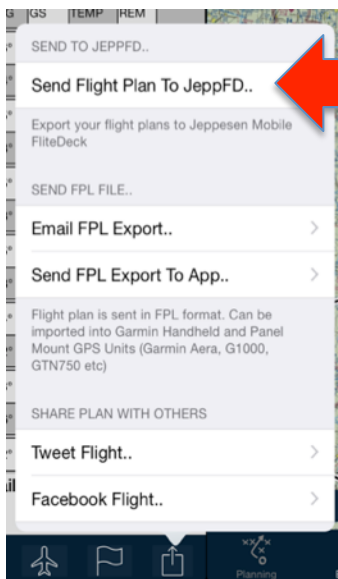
G GS TEMP REM

SEND TO JEPPFD..

Send Flight Plan To JeppFD..

Export your flight plans to Jeppesen Mobile FliteDeck

SEND FPL FILE..

Email FPL Export..

Send FPL Export To App..

Flight plan is sent in FPL format. Can be imported into Garmin Handheld and Panel Mount GPS Units (Garmin Aera, G1000, GTN750 etc)

SHARE PLAN WITH OTHERS

Tweet Flight..

Facebook Flight..

Planning